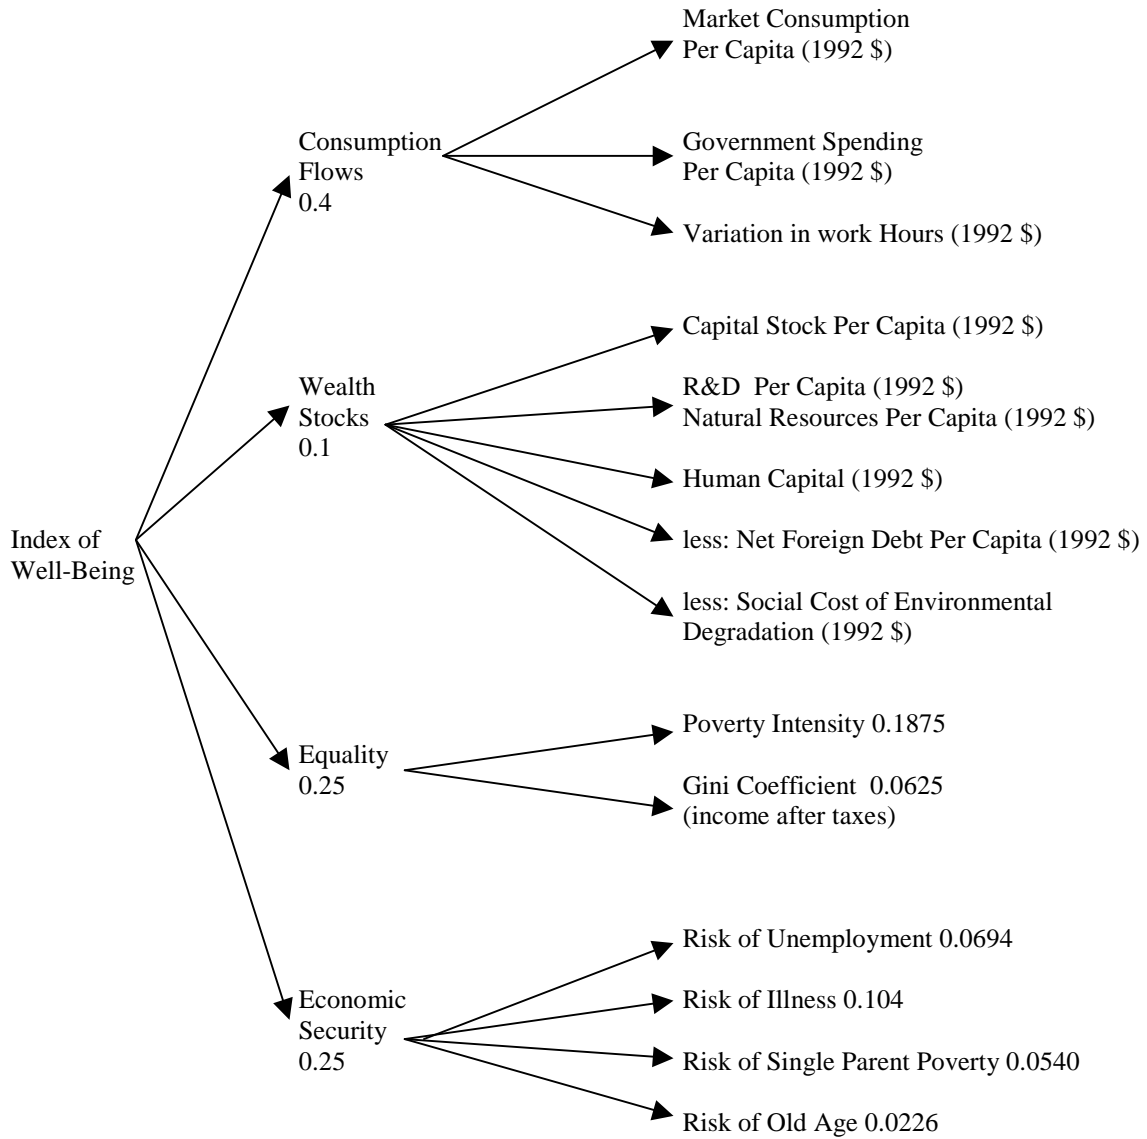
Index of Well-Being

Consumption Flows 0.4

Market Consumption Per Capita (1992 \$)

Government Spending Per Capita (1992 \$)

Variation in work Hours (1992 \$)

Wealth Stocks 0.1

Capital Stock Per Capita (1992 \$)

R&D Per Capita (1992 \$)
Natural Resources Per Capita (1992 \$)

Human Capital (1992 \$)

less: Net Foreign Debt Per Capita (1992 \$)

less: Social Cost of Environmental Degradation (1992 \$)

Equality 0.25

Poverty Intensity 0.1875

Gini Coefficient 0.0625 (income after taxes)

Economic Security 0.25

Risk of Unemployment 0.0694

Risk of Illness 0.104

Risk of Single Parent Poverty 0.0540

Risk of Old Age 0.0226